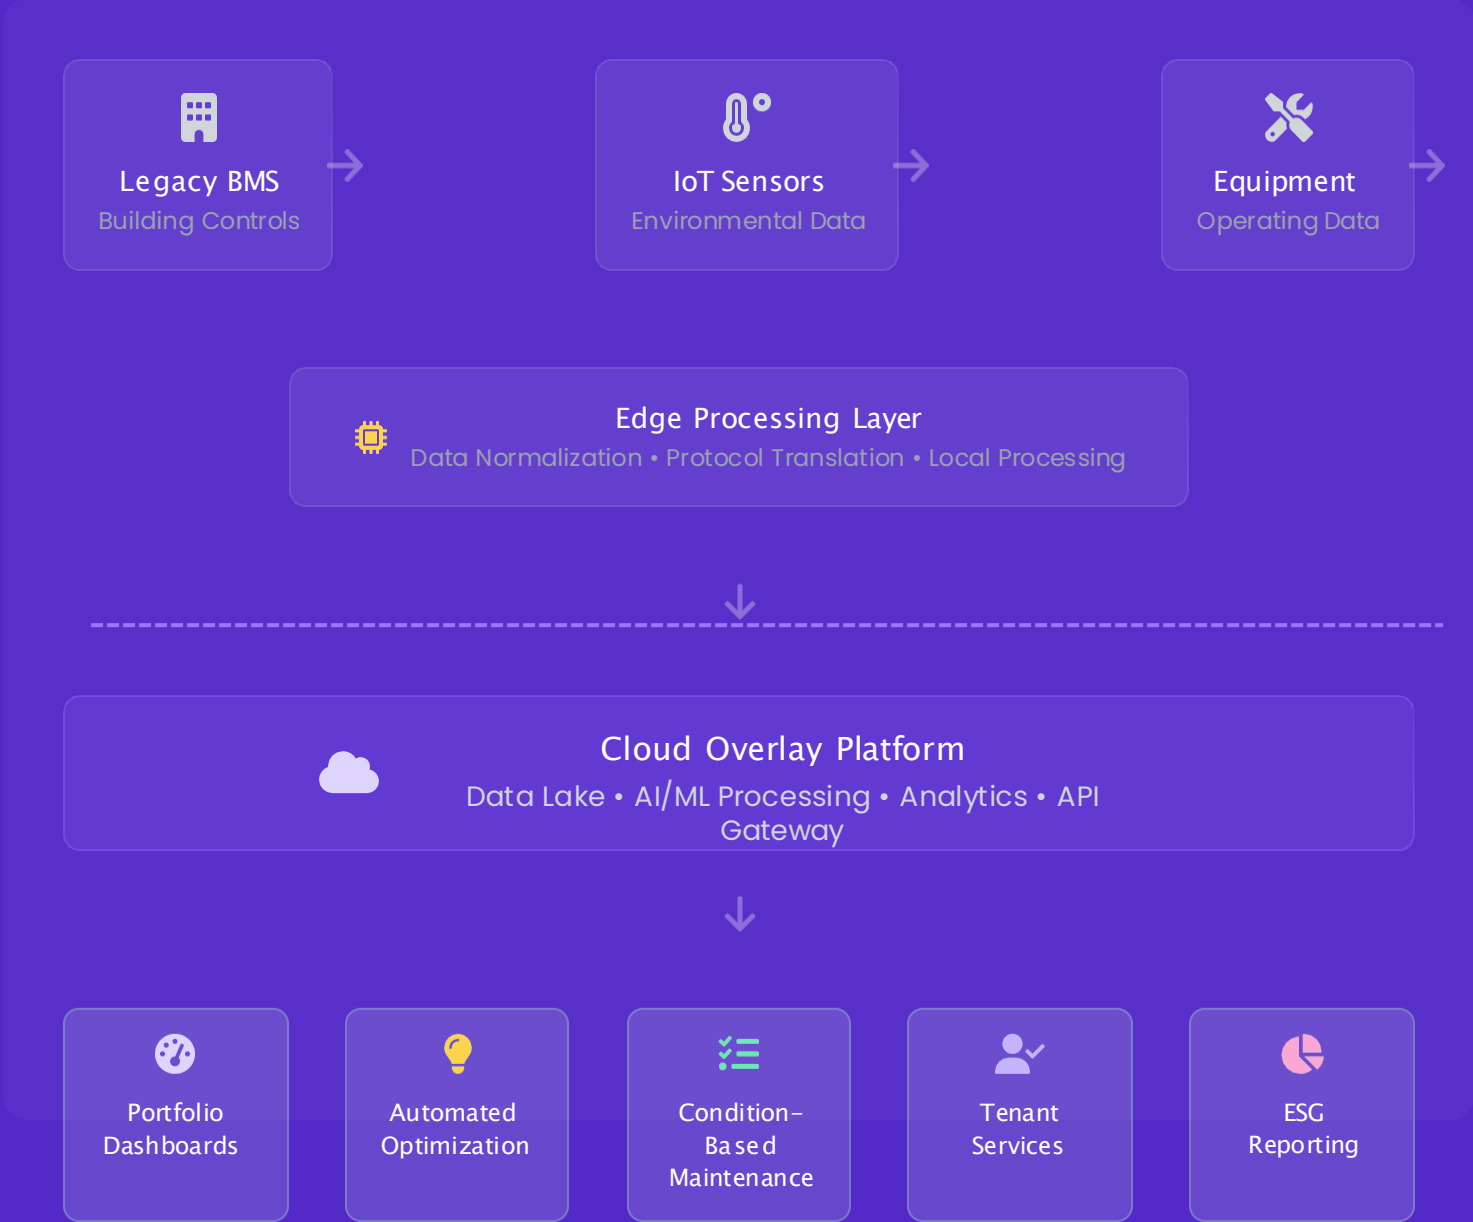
Legacy BMS
Building Controls

IoT Sensors
Environmental Data

Equipment
Operating Data

Edge Processing Layer
Data Normalization • Protocol Translation • Local Processing

Cloud Overlay Platform
Data Lake • AI/ML Processing • Analytics • API Gateway

Portfolio Dashboards

Automated Optimization

Condition-Based Maintenance

Tenant Services

ESG Reporting